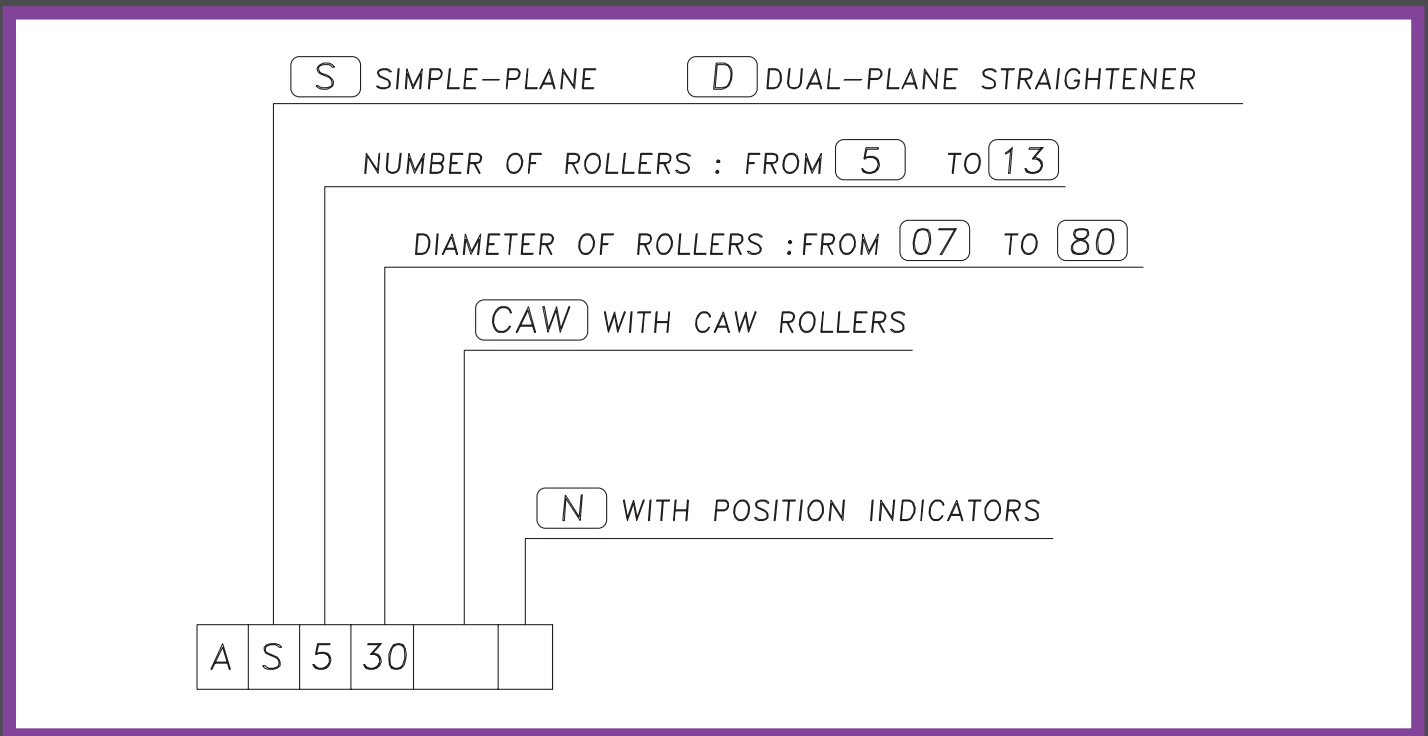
S SIMPLE–PLANE D DUAL–PLANE STRAIGHTENER

NUMBER OF ROLLERS : FROM 5 TO 13

DIAMETER OF ROLLERS :FROM 07 TO 80

CAW WITH CAW ROLLERS

N WITH POSITION INDICATORS

| A | S | 5 | 30 | | |
|---|---|---|---|---|---|